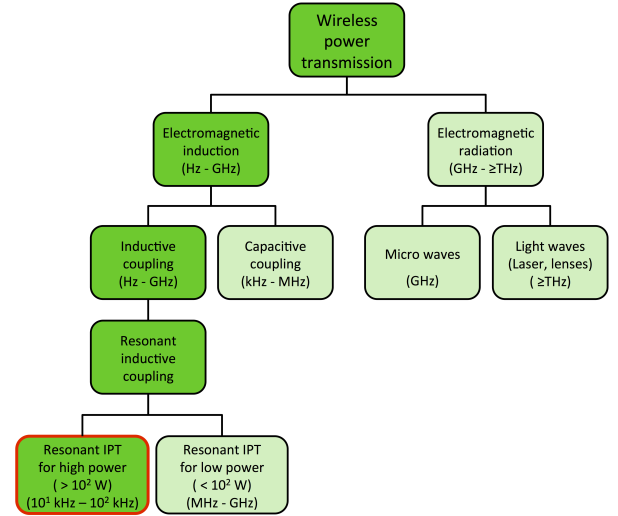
Wireless power transmission

Electromagnetic induction (Hz - GHz)

Electromagnetic radiation (GHz - ≥THz)

Inductive coupling (Hz - GHz)

Capacitive coupling (kHz - MHz)

Micro waves (GHz)

Light waves (Laser, lenses) ( ≥THz)

Resonant inductive coupling

Resonant IPT for high power ( > $10^2$ W) ($10^1$ kHz – $10^2$ kHz)

Resonant IPT for low power ( < $10^2$ W) (MHz - GHz)